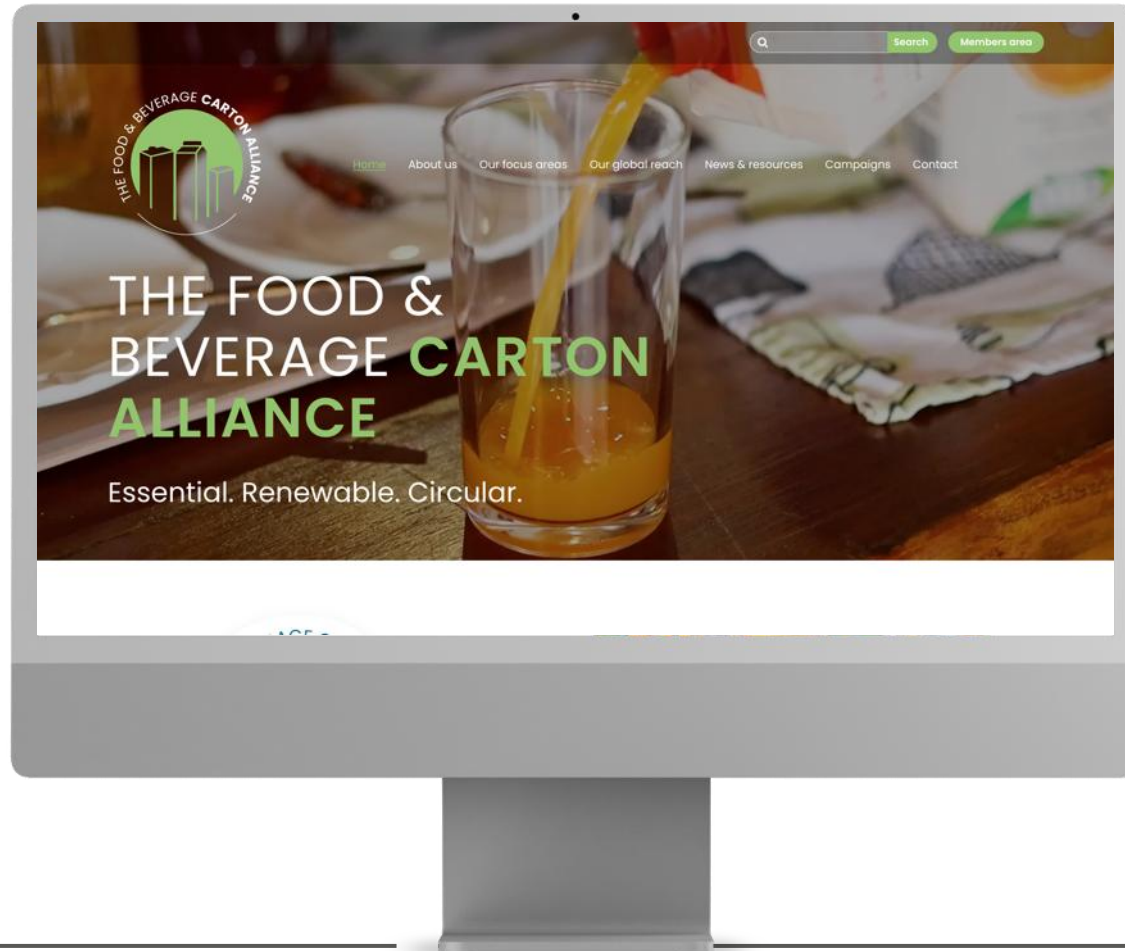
Search Members area

THE FOOD & BEVERAGE CARTON ALLIANCE

Home About us Our focus areas Our global reach News & resources Campaigns Contact

THE FOOD & BEVERAGE CARTON ALLIANCE

Essential. Renewable. Circular.

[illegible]